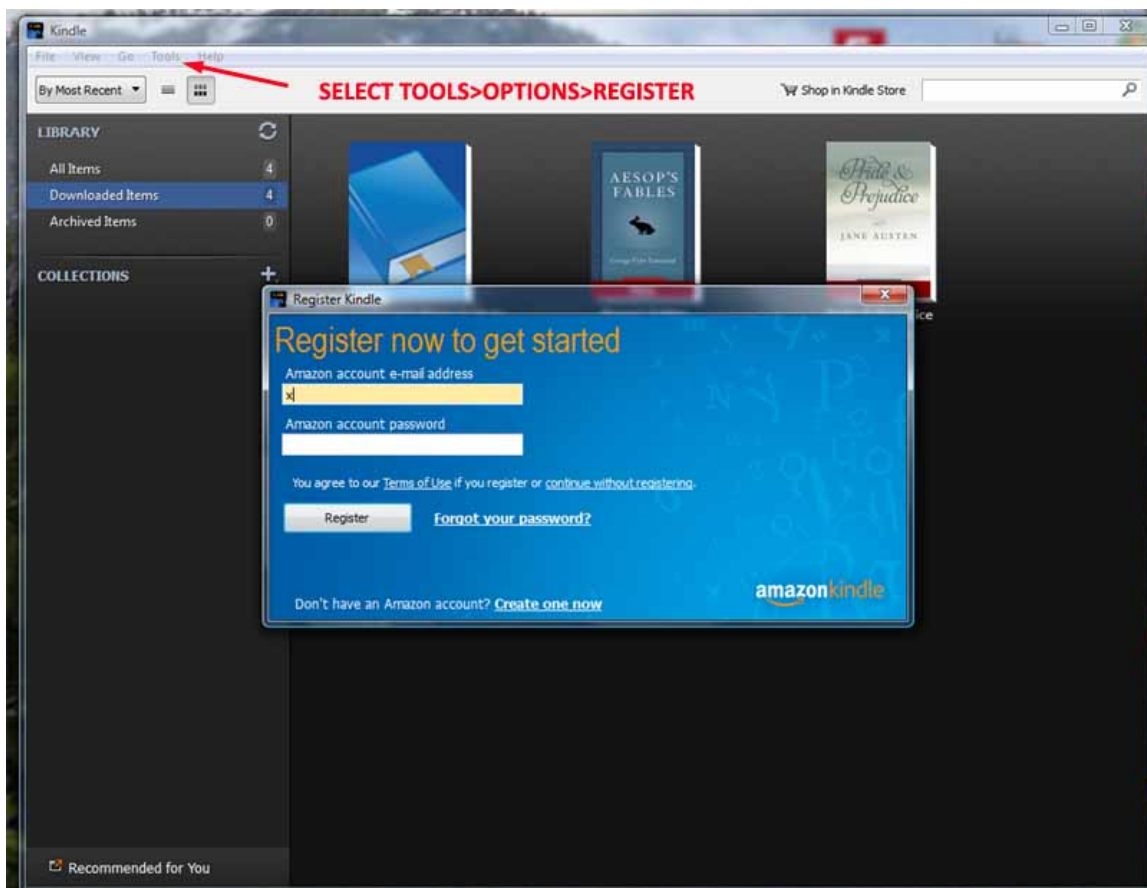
Kindle

File View Go Tools Help

SELECT TOOLS>OPTIONS>REGISTER

By Most Recent

Shop in Kindle Store

LIBRARY

All Items 4

Downloaded Items 4

Archived Items 0

COLLECTIONS

AESOP'S FABLES

Pride & Prejudice

JANE AUSTEN

ice

Register Kindle

Register now to get started

Amazon account e-mail address

x

Amazon account password

You agree to our Terms of Use if you register or continue without registering.

Register

Forgot your password?

amazonkindle

Don't have an Amazon account? Create one now

Recommended for You